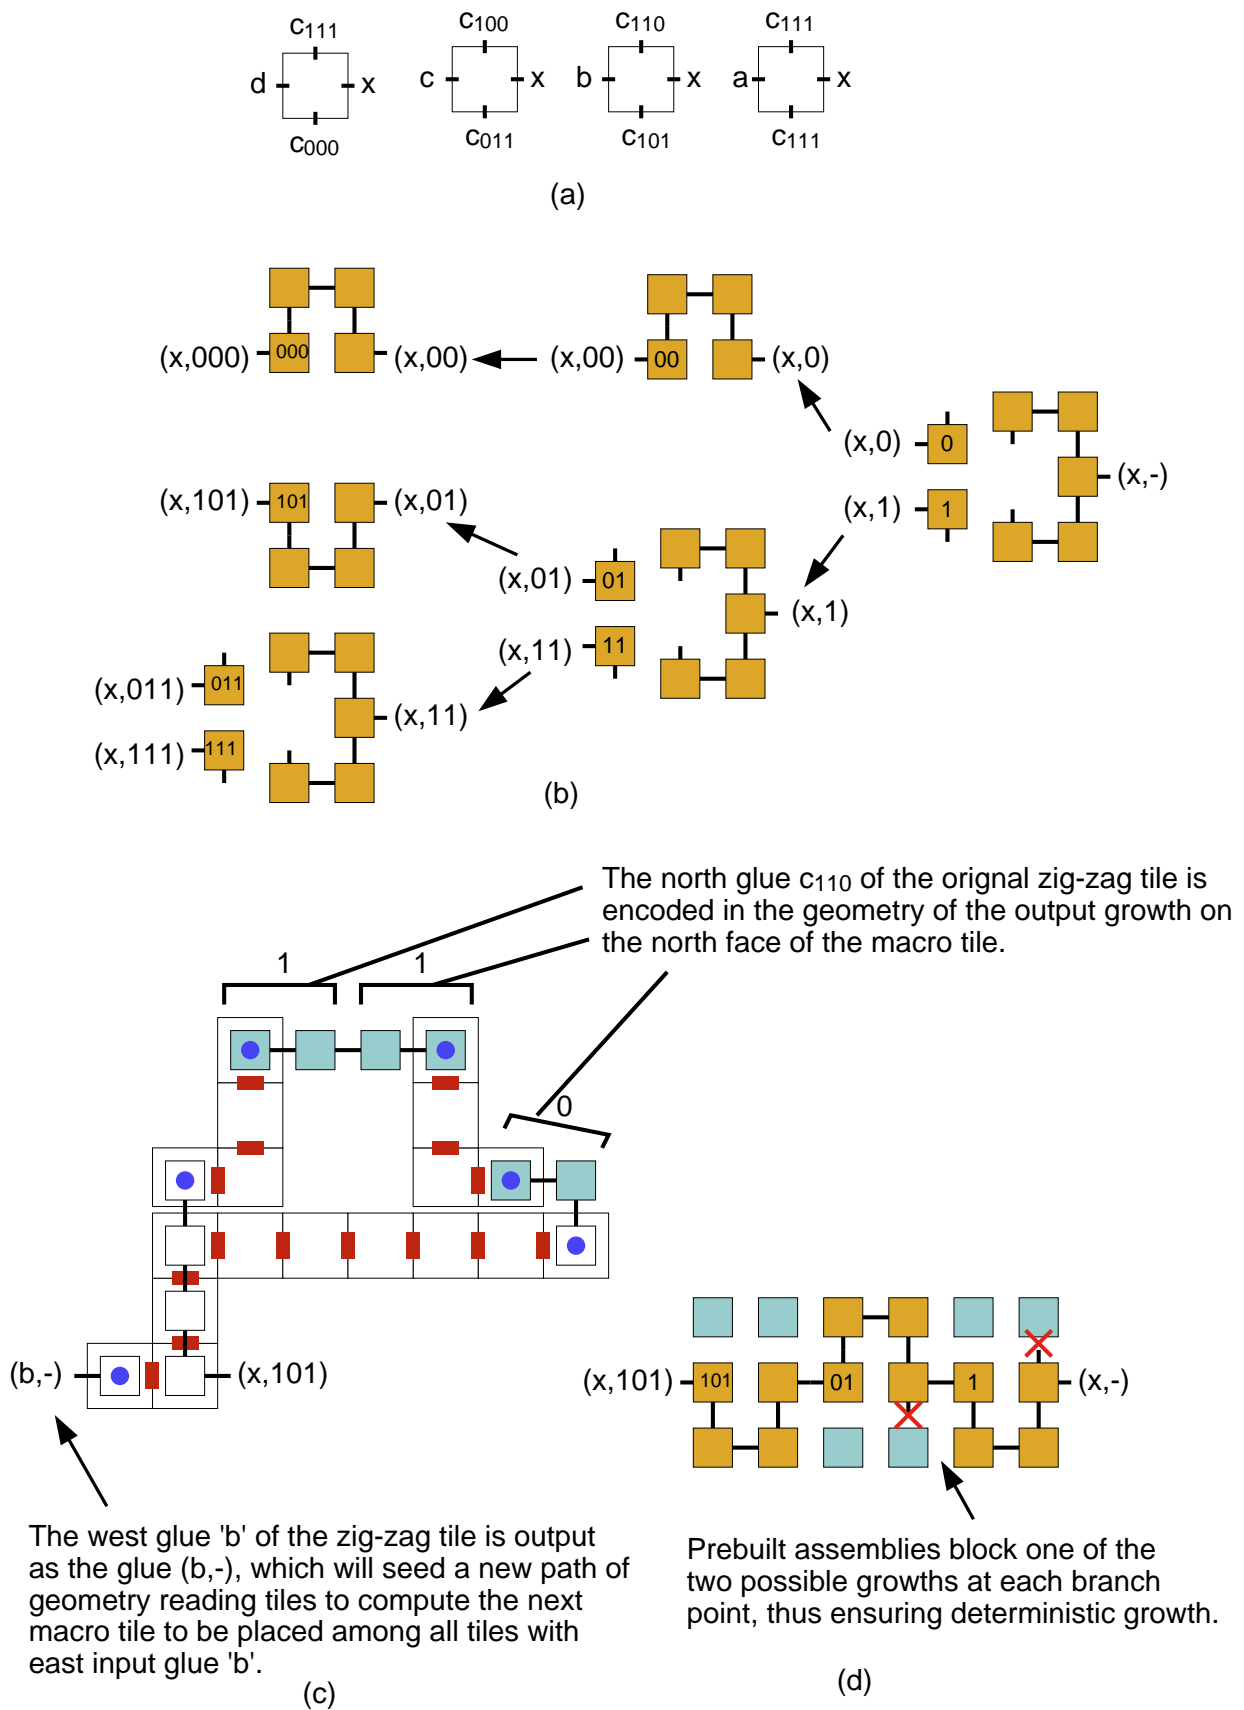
$c_{111}$
d x
$c_{000}$

$c_{100}$
c x
$c_{011}$

$c_{110}$
b x
$c_{101}$

$c_{111}$
a x
$c_{111}$

(a)

(x,000) 000 (x,00)
(x,00) 00 (x,0)
(x,0) 0
(x,1) 1
(x,-)
(x,101) 101 (x,01)
(x,01) 01
(x,1)
(x,11) 11
(x,011) 011
(x,111) 111
(x,11)

(b)

The north glue $c_{110}$ of the orignal zig-zag tile is encoded in the geometry of the output growth on the north face of the macro tile.

1
1
0

(b,-)
(x,101)

The west glue 'b' of the zig-zag tile is output as the glue (b,-), which will seed a new path of geometry reading tiles to compute the next macro tile to be placed among all tiles with east input glue 'b'.

(c)

(x,101) 101 01 1 (x,-)

Prebuilt assemblies block one of the two possible growths at each branch point, thus ensuring deterministic growth.

(d)